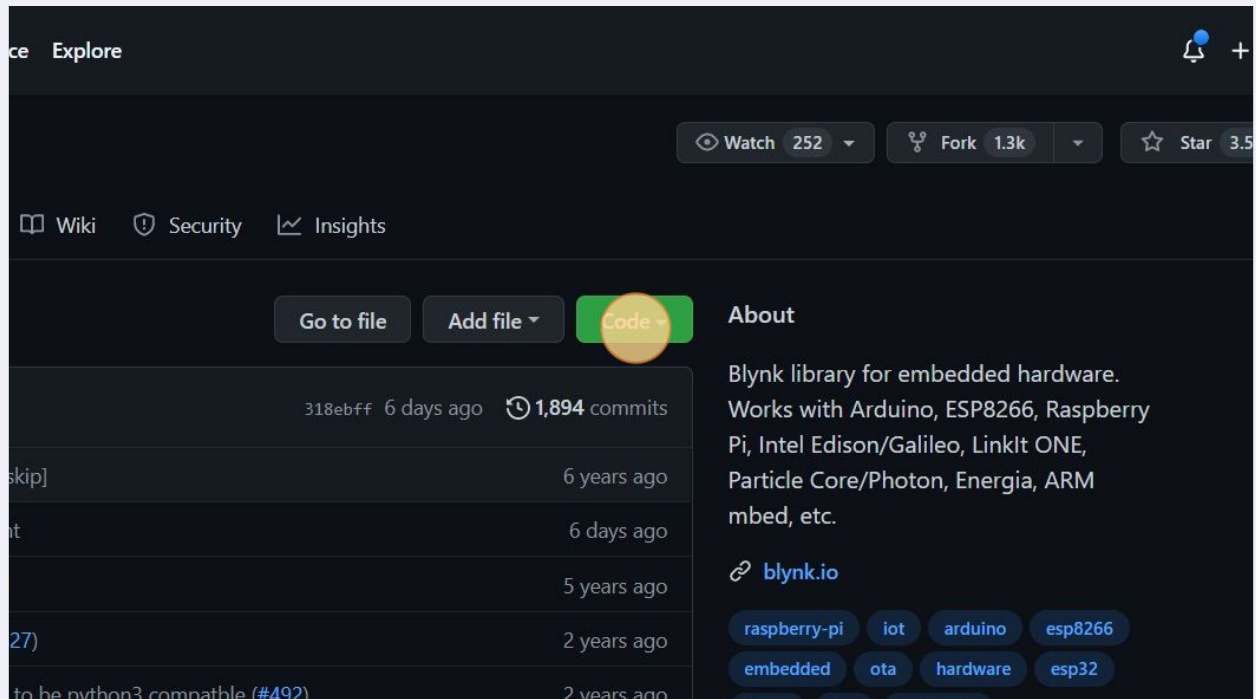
ce Explore

Watch 252

Fork 1.3k

Star 3.5

Wiki Security Insights

Go to file Add file Code

About

Blynk library for embedded hardware. Works with Arduino, ESP8266, Raspberry Pi, Intel Edison/Galileo, LinkIt ONE, Particle Core/Photon, Energia, ARM mbed, etc.

blynk.io

raspberry-pi iot arduino esp8266 embedded ota hardware esp32

318ebff 6 days ago 1,894 commits

skip] 6 years ago

nt 6 days ago

5 years ago

27) 2 years ago

to be python3 compatable (#492) 2 years ago